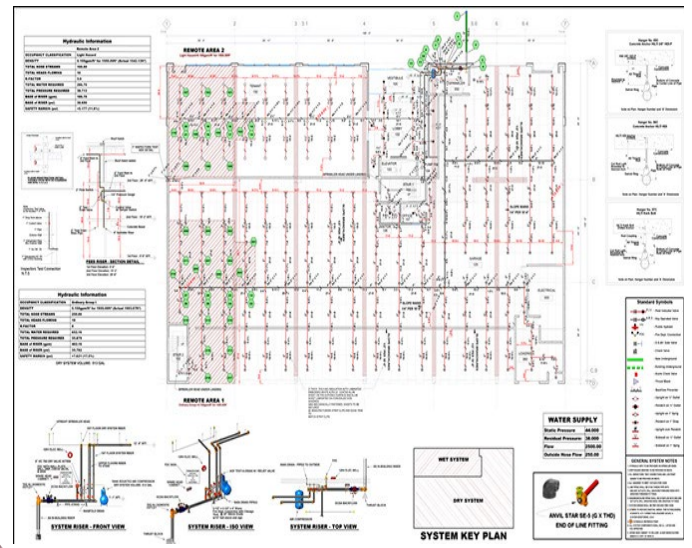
Hydraulic Information

REMOTE AREA 2

Hydraulic Information

REMOTE AREA 1

DRY SYSTEM VOLUME: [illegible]

FEED RISER - SECTION DETAIL

Inspectors Test Connection

Standard Symbols

WATER SUPPLY

| Static Pressure | 44.000 |
|---|---|
| Residual Pressure | 38.000 |
| Flow | 2500.00 |
| Outside Hose Flow | 250.00 |

WET SYSTEM

DRY SYSTEM

SYSTEM KEY PLAN

ANVIL STAR SE-5 (G X THD) END OF LINE FITTING

GENERAL SYSTEM NOTES

SYSTEM RISER - FRONT VIEW

SYSTEM RISER - ISO VIEW

SYSTEM RISER - TOP VIEW

ELECTRICAL